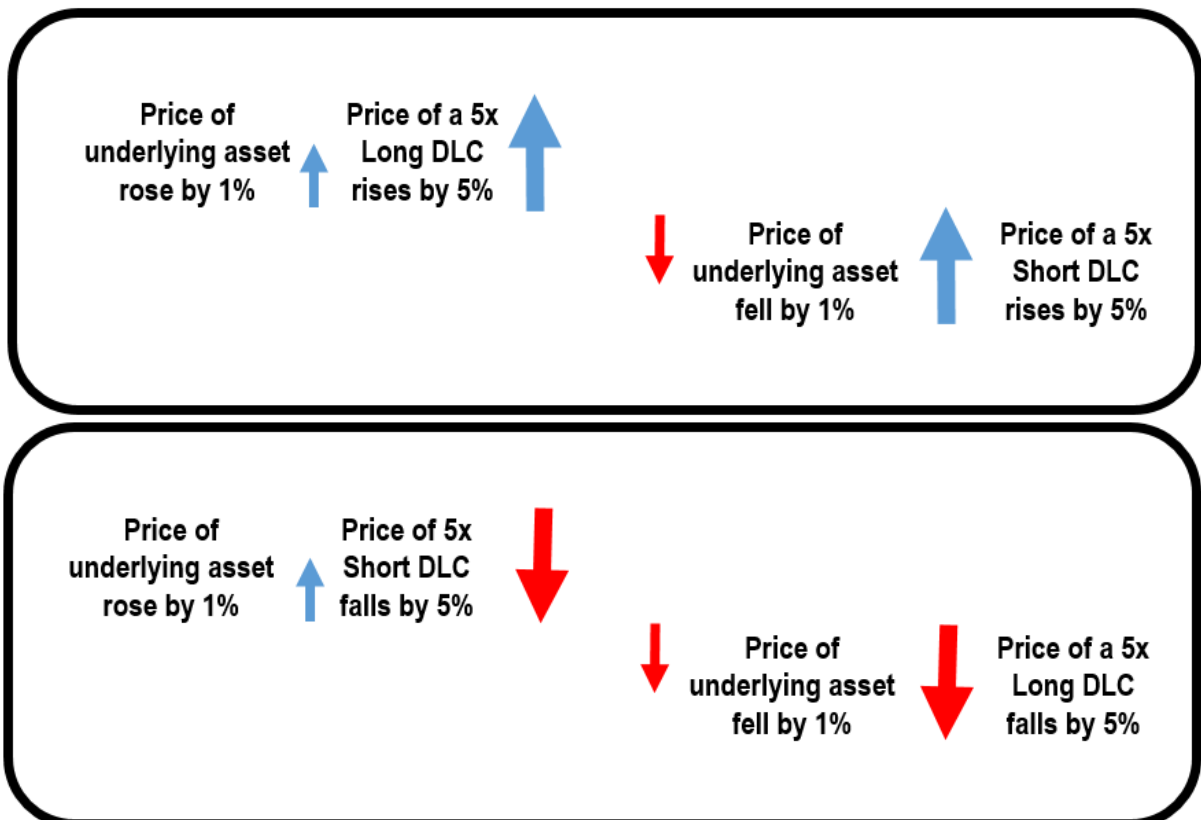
Price of underlying asset rose by 1%

Price of a 5x Long DLC rises by 5%

Price of underlying asset fell by 1%

Price of a 5x Short DLC rises by 5%

Price of underlying asset rose by 1%

Price of 5x Short DLC falls by 5%

Price of underlying asset fell by 1%

Price of a 5x Long DLC falls by 5%